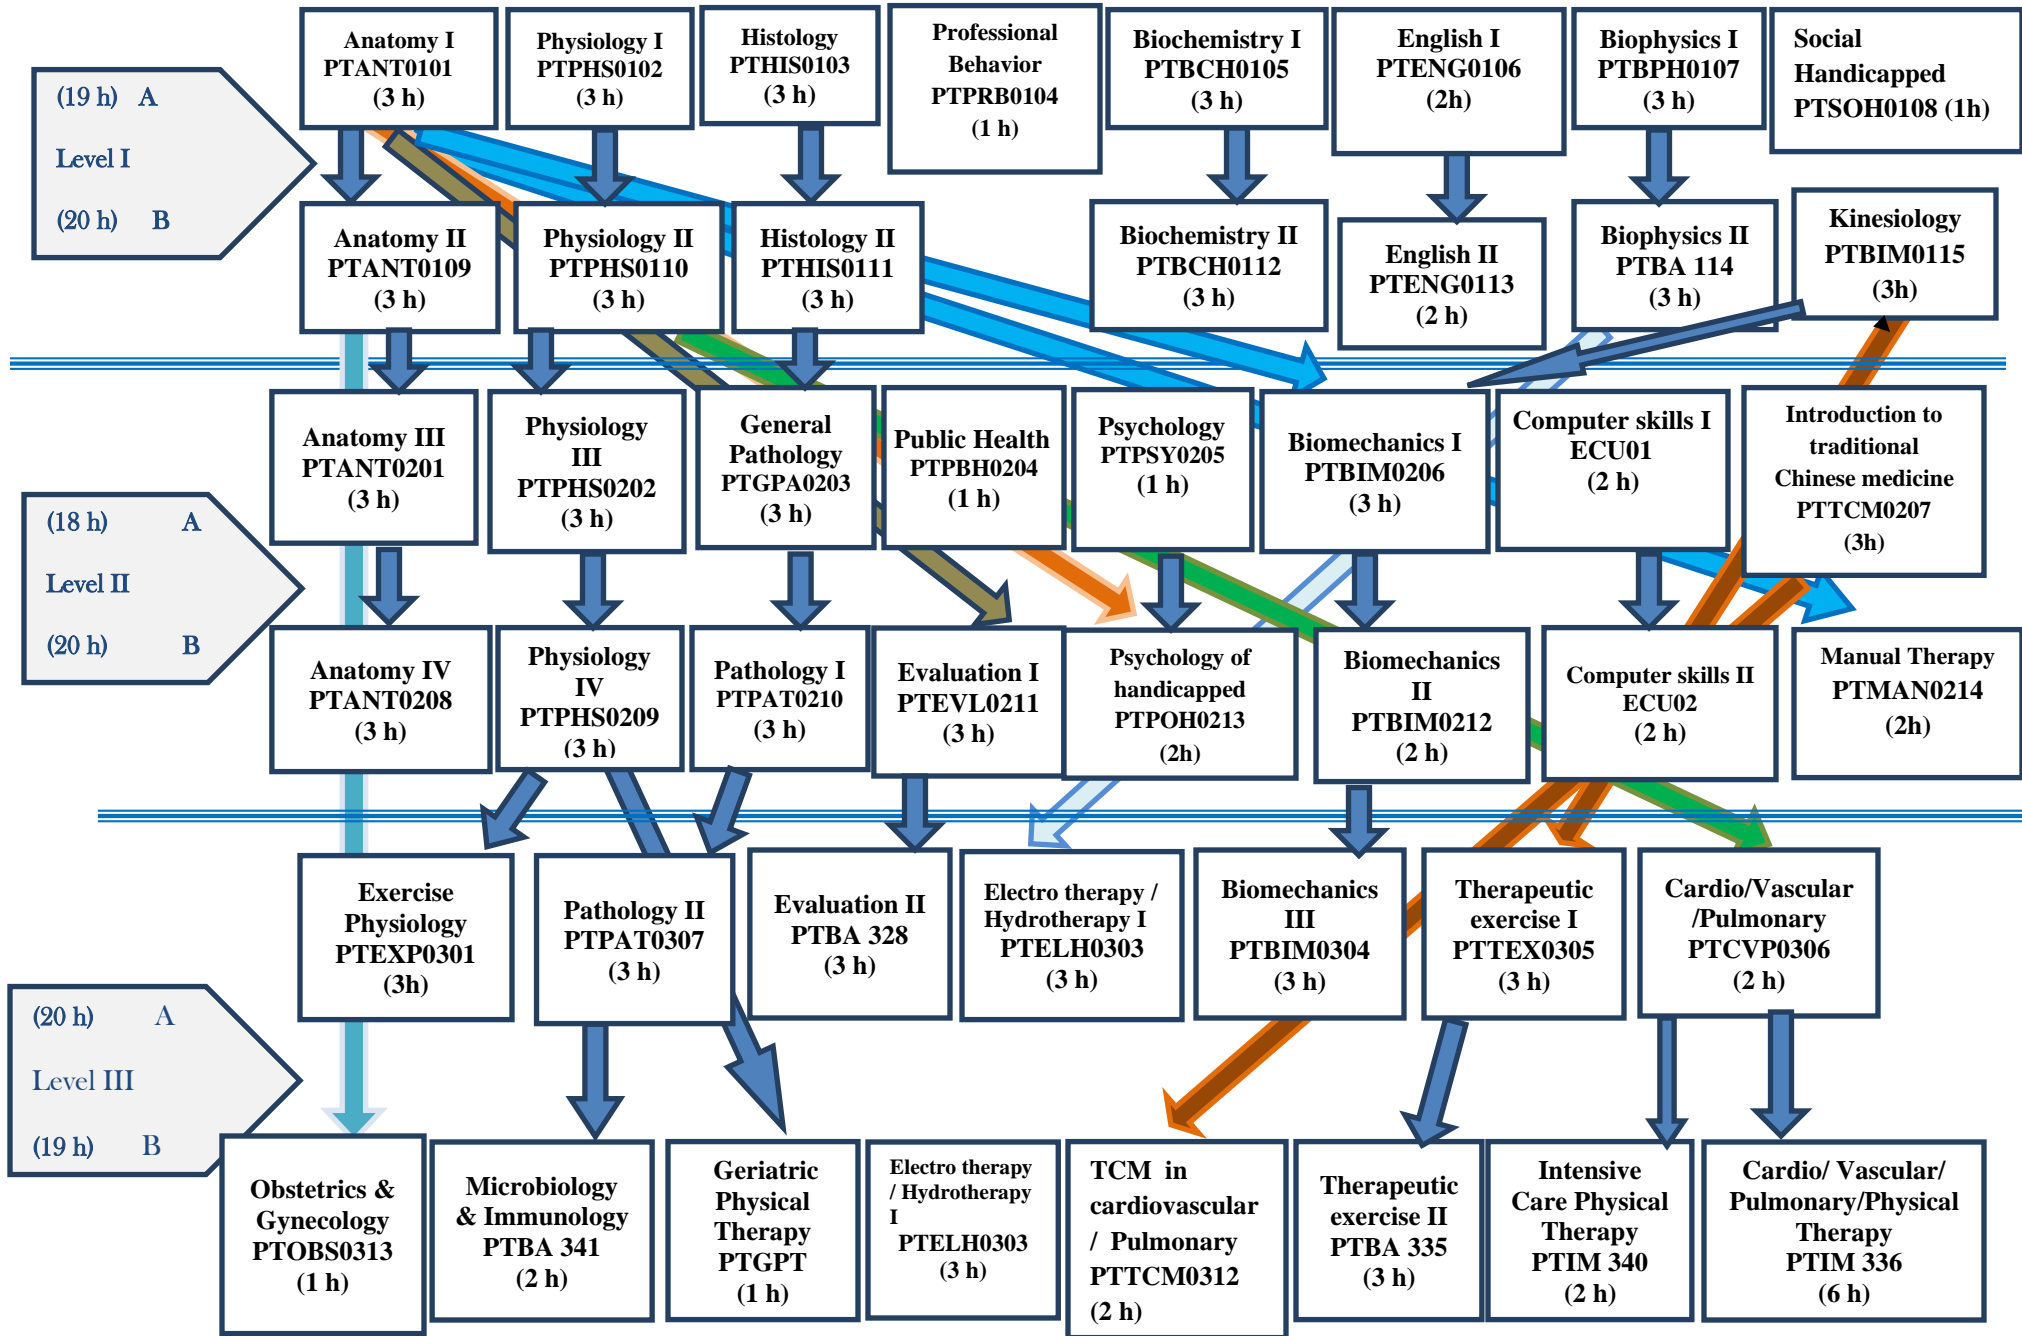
(19 h) A

Level I

(20 h) B

Anatomy I PTANT0101 (3 h)

Physiology I PTPHS0102 (3 h)

Histology PTHIS0103 (3 h)

Professional Behavior PTPRB0104 (1 h)

Biochemistry I PTBCH0105 (3 h)

English I PTENG0106 (2h)

Biophysics I PTBPH0107 (3 h)

Social Handicapped PTSOH0108 (1h)

Anatomy II PTANT0109 (3 h)

Physiology II PTPHS0110 (3 h)

Histology II PTHIS0111 (3 h)

Biochemistry II PTBCH0112 (3 h)

English II PTENG0113 (2 h)

Biophysics II PTBA 114 (3 h)

Kinesiology PTBIM0115 (3h)

(18 h) A

Level II

(20 h) B

Anatomy III PTANT0201 (3 h)

Physiology III PTPHS0202 (3 h)

General Pathology PTGPA0203 (3 h)

Public Health PTPBH0204 (1 h)

Psychology PTPSY0205 (1 h)

Biomechanics I PTBIM0206 (3 h)

Computer skills I ECU01 (2 h)

Introduction to traditional Chinese medicine PTTCM0207 (3h)

Anatomy IV PTANT0208 (3 h)

Physiology IV PTPHS0209 (3 h)

Pathology I PTPAT0210 (3 h)

Evaluation I PTEVL0211 (3 h)

Psychology of handicapped PTPOH0213 (2h)

Biomechanics II PTBIM0212 (2 h)

Computer skills II ECU02 (2 h)

Manual Therapy PTMAN0214 (2h)

(20 h) A

Level III

(19 h) B

Exercise Physiology PTEXP0301 (3h)

Pathology II PTPAT0307 (3 h)

Evaluation II PTBA 328 (3 h)

Electro therapy / Hydrotherapy I PTELH0303 (3 h)

Biomechanics III PTBIM0304 (3 h)

Therapeutic exercise I PTTEX0305 (3 h)

Cardio/Vascular /Pulmonary PTCVP0306 (2 h)

Obstetrics & Gynecology PTOBS0313 (1 h)

Microbiology & Immunology PTBA 341 (2 h)

Geriatric Physical Therapy PTGPT (1 h)

Electro therapy / Hydrotherapy I PTELH0303 (3 h)

TCM in cardiovascular / Pulmonary PTTCM0312 (2 h)

Therapeutic exercise II PTBA 335 (3 h)

Intensive Care Physical Therapy PTIM 340 (2 h)

Cardio/ Vascular/ Pulmonary/Physical Therapy PTIM 336 (6 h)